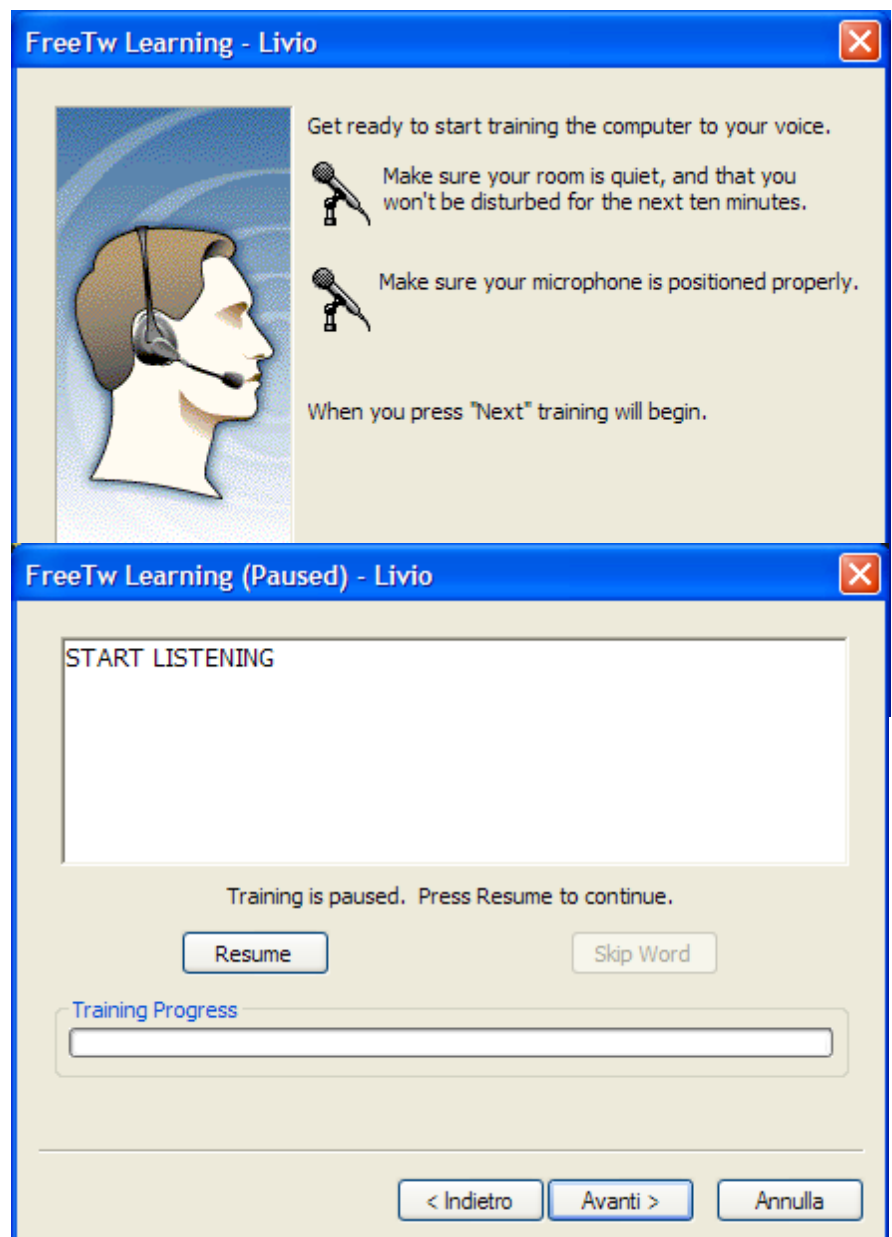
FreeTw Learning - Livio

Get ready to start training the computer to your voice.

Make sure your room is quiet, and that you won't be disturbed for the next ten minutes.

Make sure your microphone is positioned properly.

When you press "Next" training will begin.

FreeTw Learning (Paused) - Livio

START LISTENING

Training is paused. Press Resume to continue.

Resume

Skip Word

Training Progress

< Indietro

Avanti >

Annulla